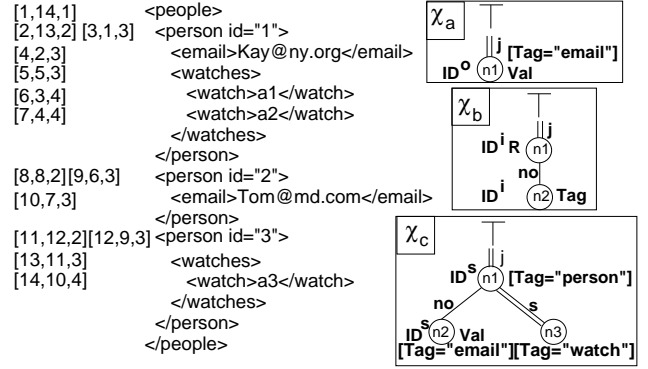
[1,14,1]
[2,13,2] [3,1,3]
[4,2,3]
[5,5,3]
[6,3,4]
[7,4,4]

[8,8,2][9,6,3]
[10,7,3]

[11,12,2][12,9,3]
[13,11,3]
[14,10,4]

<people>
<person id="1">
<email>Kay@ny.org</email>
<watches>
<watch>a1</watch>
<watch>a2</watch>
</watches>
</person>
<person id="2">
<email>Tom@md.com</email>
</person>
<person id="3">
<watches>
<watch>a3</watch>
</watches>
</person>
</people>

$\chi_a$
j [Tag="email"]
$ID^o$ n1 Val

$\chi_b$
j
$ID^i$ R n1
no
$ID^i$ n2 Tag

$\chi_c$
j
$ID^s$ n1 [Tag="person"]
no s
$ID^s$ n2 Val n3
[Tag="email"][Tag="watch"]